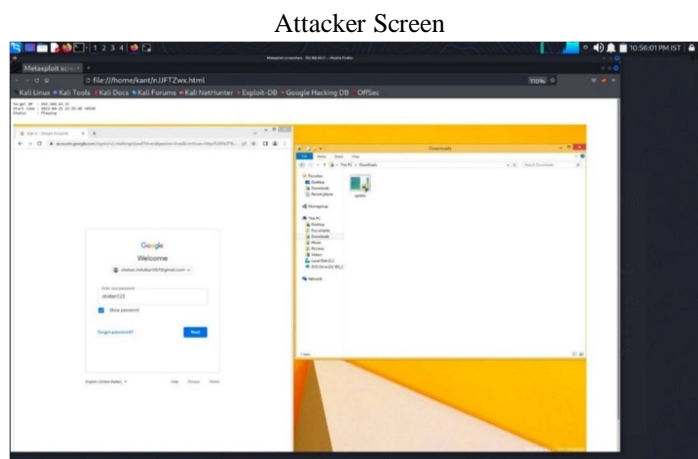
Attacker Screen

1 2 3 4

10:56:01 PM IST

Metasploit scr

file:///home/kant/nJJFTZwx.html

110%

Kali Linux Kali Tools Kali Docs Kali Forums Kali NetHunter Exploit-DB Google Hacking DB OffSec

Target IP : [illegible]
Start time : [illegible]
Status : Playing

Downloads

Google

Welcome

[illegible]@gmail.com

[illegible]123

Show password

Forgot password?

Next

English (United States)

Help Privacy Terms

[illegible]